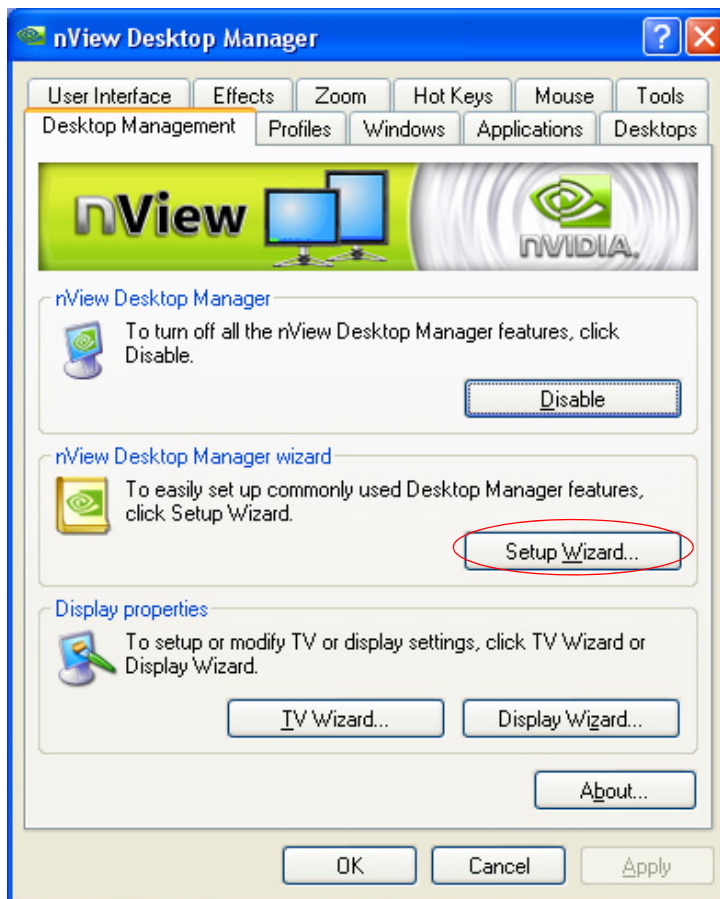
nView Desktop Manager

User Interface | Effects | Zoom | Hot Keys | Mouse | Tools
Desktop Management | Profiles | Windows | Applications | Desktops

nView

NVIDIA.

nView Desktop Manager

To turn off all the nView Desktop Manager features, click Disable.

Disable

nView Desktop Manager wizard

To easily set up commonly used Desktop Manager features, click Setup Wizard.

Setup Wizard...

Display properties

To setup or modify TV or display settings, click TV Wizard or Display Wizard.

TV Wizard... | Display Wizard...

About...

OK | Cancel | Apply